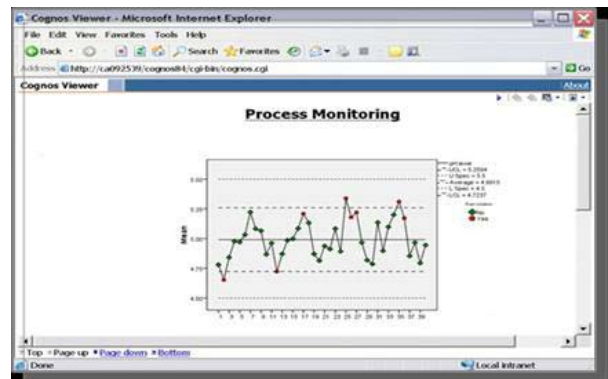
Cognos Viewer - Microsoft Internet Explorer

File Edit View Favorites Tools Help

Back Search Favorites

Address http://ca092539/cognos8/cgi-bin/cognos.cgi

Go

Cognos Viewer

About

Process Monitoring

5.50

5.25

5.00

4.75

4.50

Mean

1 3 5 7 9 11 13 15 17 19 21 23 25 27 29 31 33 35 37 39

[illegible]

UCL = 5.2554

U Spec = 5.5

Average = 4.9913

L Spec = 4.5

LCL = 4.7297

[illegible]

No

Yes

Top Page up Page down Bottom

Done

Local intranet